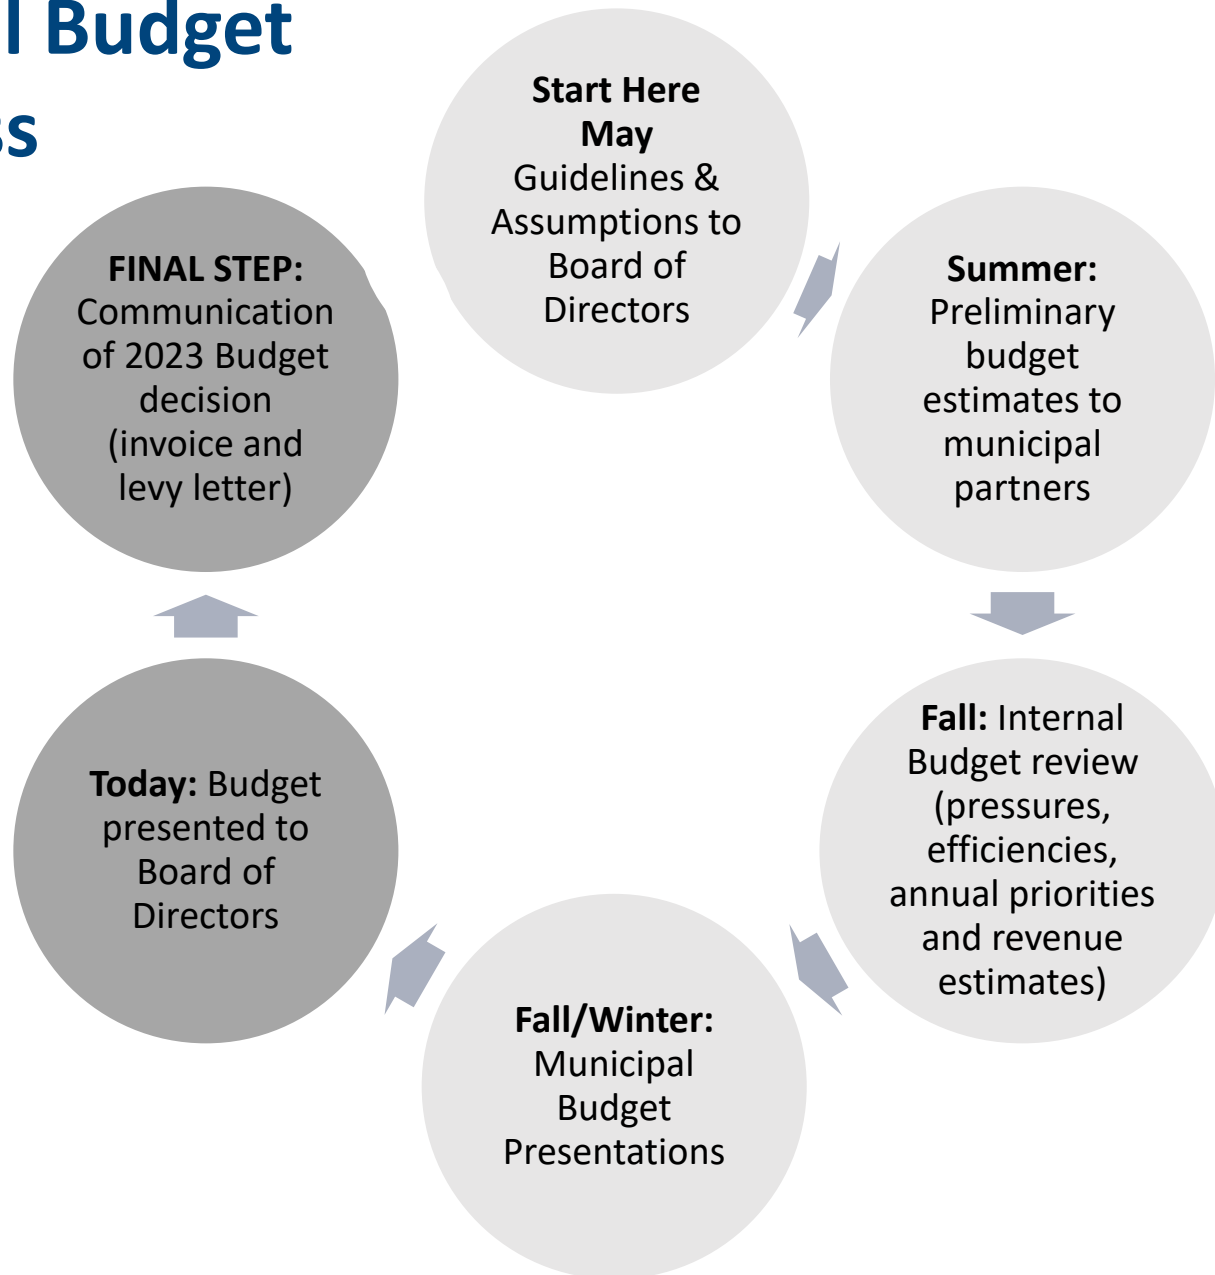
l Budget
ss

Start Here
May
Guidelines & Assumptions to Board of Directors

Summer: Preliminary budget estimates to municipal partners

Fall: Internal Budget review (pressures, efficiencies, annual priorities and revenue estimates)

Fall/Winter: Municipal Budget Presentations

Today: Budget presented to Board of Directors

FINAL STEP: Communication of 2023 Budget decision (invoice and levy letter)